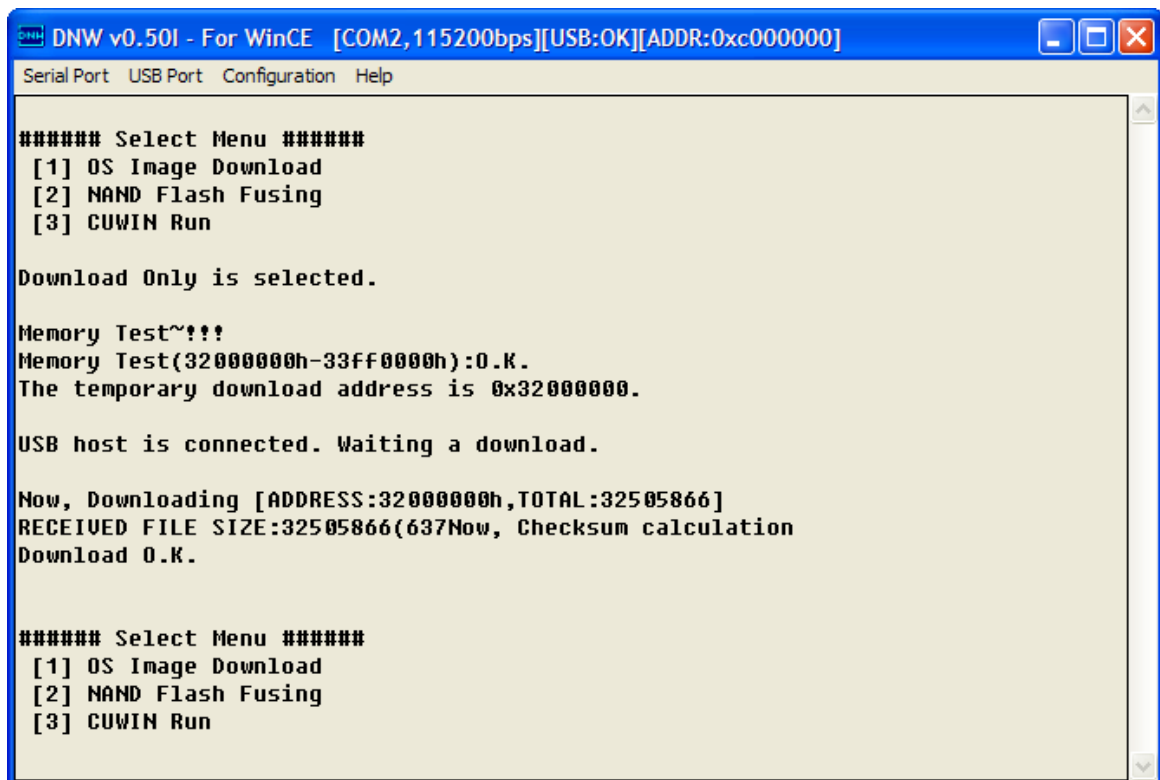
DNW v0.50I - For WinCE [COM2,115200bps][USB:OK][ADDR:0xc000000]

Serial Port USB Port Configuration Help

###### Select Menu ######
[1] OS Image Download
[2] NAND Flash Fusing
[3] CUWIN Run

Download Only is selected.

Memory Test~!!!
Memory Test(32000000h-33ff0000h):O.K.
The temporary download address is 0x32000000.

USB host is connected. Waiting a download.

Now, Downloading [ADDRESS:32000000h,TOTAL:32505866]
RECEIVED FILE SIZE:32505866(637Now, Checksum calculation
Download O.K.

###### Select Menu ######
[1] OS Image Download
[2] NAND Flash Fusing
[3] CUWIN Run